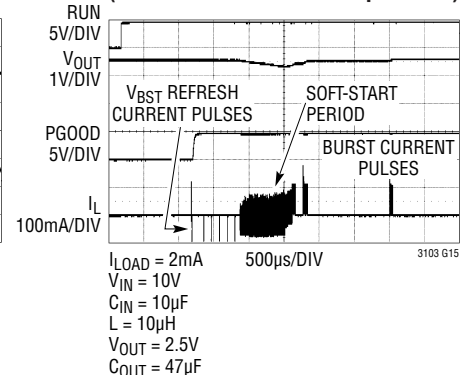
RUN
5V/DIV

$V_{OUT}$
1V/DIV

$V_{BST}$ REFRESH CURRENT PULSES

SOFT-START PERIOD

PGOOD
5V/DIV

BURST CURRENT PULSES

$I_L$
100mA/DIV

$I_{LOAD}$ = 2mA
$V_{IN}$ = 10V
$C_{IN}$ = 10μF
L = 10μH
$V_{OUT}$ = 2.5V
$C_{OUT}$ = 47μF

500μs/DIV

3103 G15